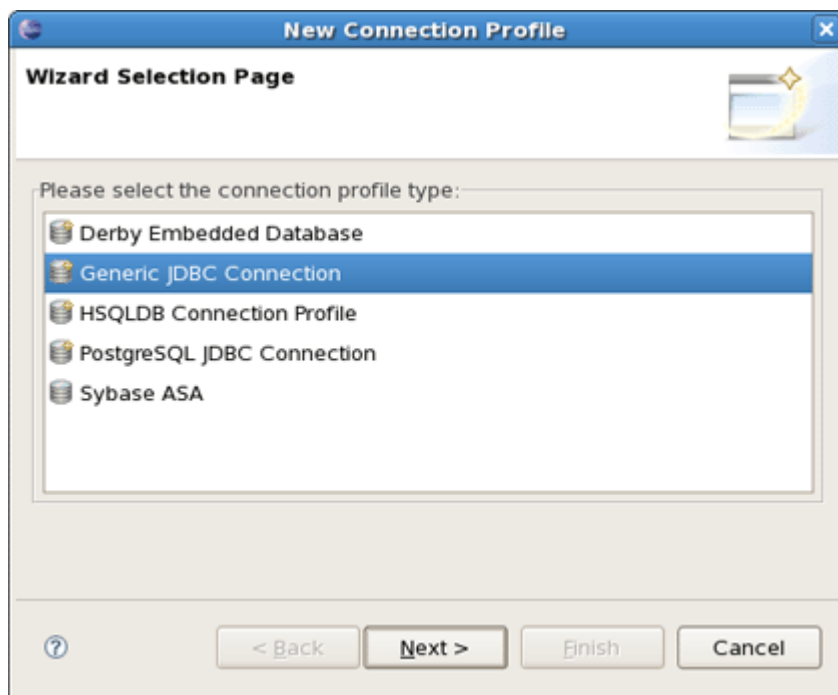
New Connection Profile

Wizard Selection Page

Please select the connection profile type:

Derby Embedded Database
Generic JDBC Connection
HSQLDB Connection Profile
PostgreSQL JDBC Connection
Sybase ASA

?

< Back

Next >

Finish

Cancel